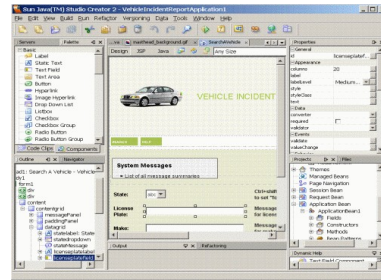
Sun Java(TM) Studio Creator 2 - VehicleIncidentReportApplication1

File Edit View Build Run Refactor Versioning Data Tools Window Help

Palette

Basic
Label
Static Text
Text Field
Text Area
Button
Hyperlink
Image Hyperlink
Drop Down List
Listbox
Checkbox
Checkbox Group
Radio Button
Radio Button Group

Code Clips
Components

Outline
Navigator

ad1: Search A Vehicle - Vehicle
dy1
form1
div
content
contentgrid
messagePanel
paddingPanel
datagrid
datalabel1: State
statedropdown
statelMessage
licenselabel
licenseField

Design JSP Java
Any Size

VEHICLE INCIDENT

System Messages
List of all message summaries

State:
License Plate:
Make:

Ctrl+shift to set "fo
Message for licen
Message for

Output
Refactoring

Properties
General
id
licenseplatef
Appearance
columns 20
label
labelLevel Medium
style
styleClass
text
Data
converter
required
validator
Events
validate
valueChange

Projects
Files
Themes
Managed Beans
Page Navigation
Session Bean
Request Bean
Application Bean
ApplicationBean1
Fields
Constructors
Methods
Bean Patterns

Dynamic Help
Text field Component